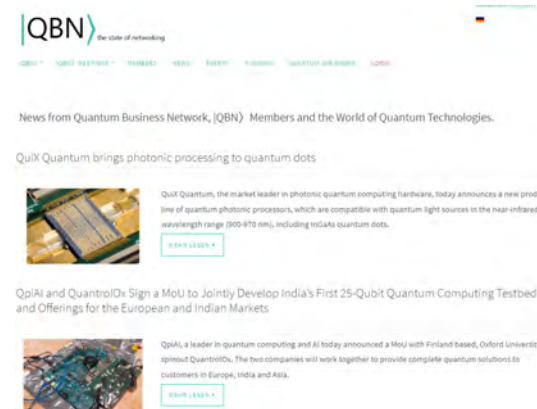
|QBN⟩ the state of networking

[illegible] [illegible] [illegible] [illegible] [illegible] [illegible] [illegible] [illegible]

News from Quantum Business Network, |QBN⟩ Members and the World of Quantum Technologies.

QuiX Quantum brings photonic processing to quantum dots

QuiX Quantum, the market leader in photonic quantum computing hardware, today announces a new prod line of quantum photonic processors, which are compatible with quantum light sources in the near-infrared wavelength range (900-970 nm), including InGaAs quantum dots.

WEITER LESEN »

QpiAI and QuantrolOx Sign a MoU to Jointly Develop India's First 25-Qubit Quantum Computing Testbed and Offerings for the European and Indian Markets

QpiAI, a leader in quantum computing and AI today announced a MoU with Finland based, Oxford Universit spinout QuantrolOx. The two companies will work together to provide complete quantum solutions to customers in Europe, India and Asia.

WEITER LESEN »